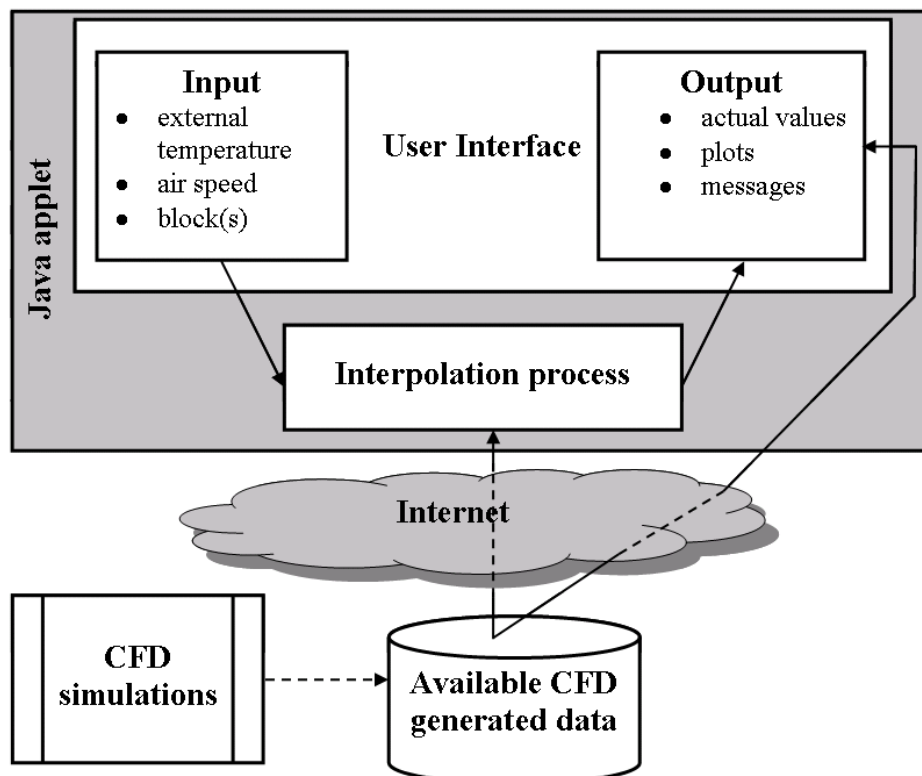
Java applet

Input
- external temperature
- air speed
- block(s)

User Interface

Output
- actual values
- plots
- messages

Interpolation process

Internet

CFD simulations

Available CFD generated data